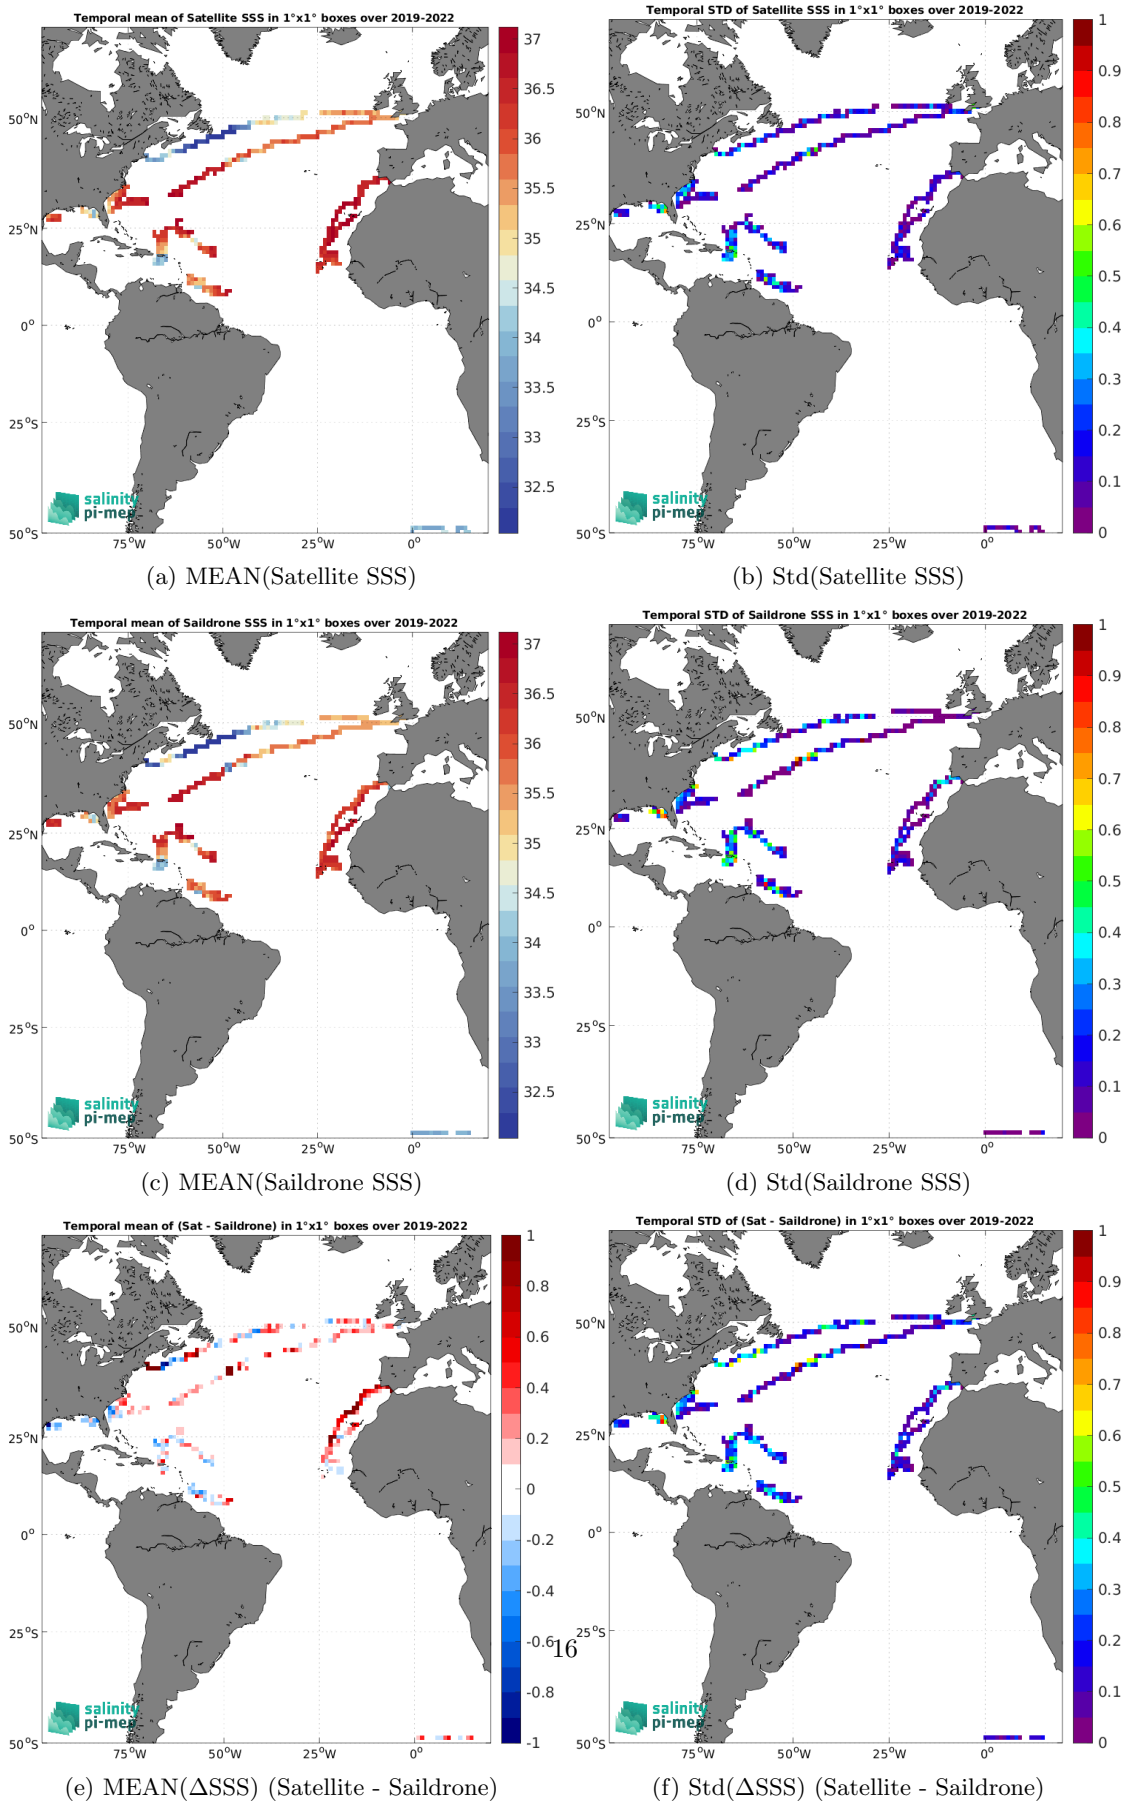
Temporal mean of Satellite SSS in 1°x1° boxes over 2019-2022

$50^oN$
$25^oN$
$0^o$
$25^oS$
$50^oS$
$75^oW$ $50^oW$ $25^oW$ $0^o$

37
36.5
36
35.5
35
34.5
34
33.5
33
32.5

salinity pi-mep

(a) MEAN(Satellite SSS)

Temporal STD of Satellite SSS in 1°x1° boxes over 2019-2022

$50^oN$
$25^oN$
$0^o$
$25^oS$
$50^oS$
$75^oW$ $50^oW$ $25^oW$ $0^o$

1
0.9
0.8
0.7
0.6
0.5
0.4
0.3
0.2
0.1
0

salinity pi-mep

(b) Std(Satellite SSS)

Temporal mean of Saildrone SSS in 1°x1° boxes over 2019-2022

$50^oN$
$25^oN$
$0^o$
$25^oS$
$50^oS$
$75^oW$ $50^oW$ $25^oW$ $0^o$

37
36.5
36
35.5
35
34.5
34
33.5
33
32.5

salinity pi-mep

(c) MEAN(Saildrone SSS)

Temporal STD of Saildrone SSS in 1°x1° boxes over 2019-2022

$50^oN$
$25^oN$
$0^o$
$25^oS$
$50^oS$
$75^oW$ $50^oW$ $25^oW$ $0^o$

1
0.9
0.8
0.7
0.6
0.5
0.4
0.3
0.2
0.1
0

salinity pi-mep

(d) Std(Saildrone SSS)

Temporal mean of (Sat - Saildrone) in 1°x1° boxes over 2019-2022

$50^oN$
$25^oN$
$0^o$
$25^oS$
$50^oS$
$75^oW$ $50^oW$ $25^oW$ $0^o$

1
0.8
0.6
0.4
0.2
0
-0.2
-0.4
-0.6
-0.8
-1

salinity pi-mep

16

(e) MEAN(ΔSSS) (Satellite - Saildrone)

Temporal STD of (Sat - Saildrone) in 1°x1° boxes over 2019-2022

$50^oN$
$25^oN$
$0^o$
$25^oS$
$50^oS$
$75^oW$ $50^oW$ $25^oW$ $0^o$

1
0.9
0.8
0.7
0.6
0.5
0.4
0.3
0.2
0.1
0

salinity pi-mep

(f) Std(ΔSSS) (Satellite - Saildrone)